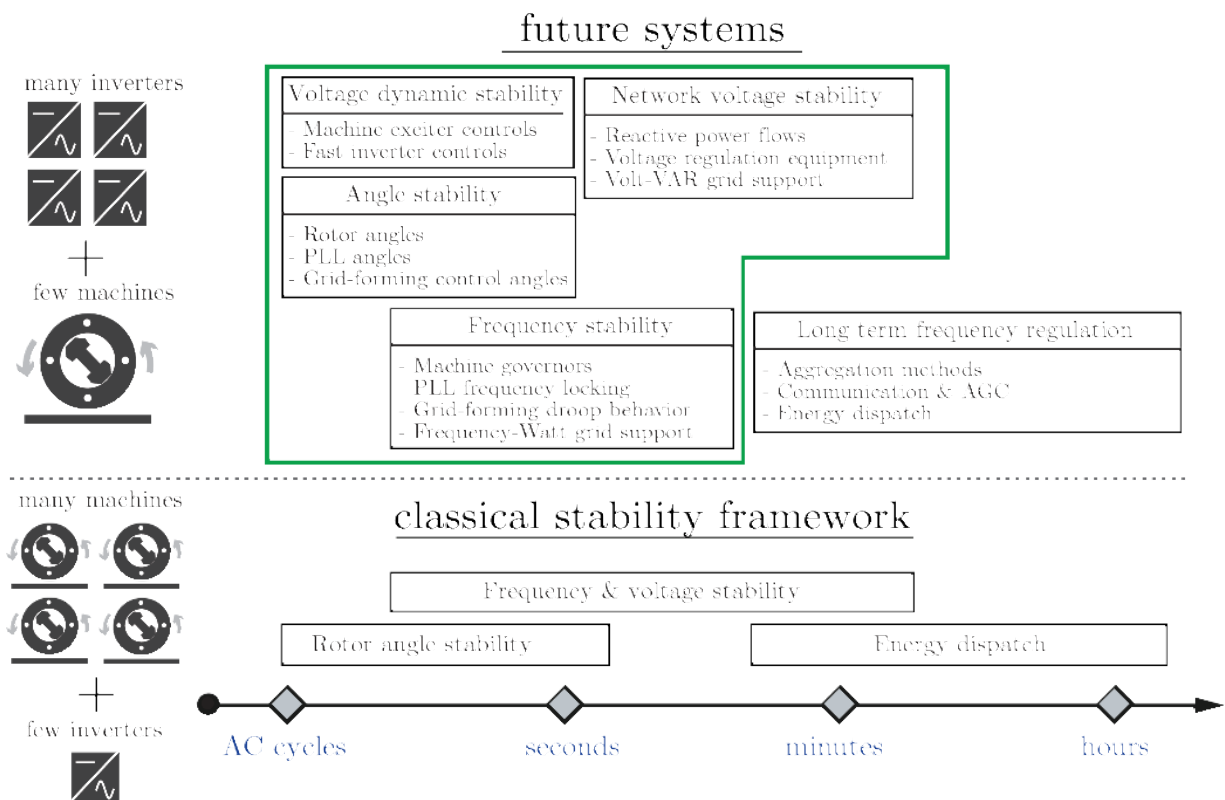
future systems

many inverters

+

few machines

Voltage dynamic stability

- Machine exciter controls
- Fast inverter controls

Network voltage stability

- Reactive power flows
- Voltage regulation equipment
- Volt-VAR grid support

Angle stability

- Rotor angles
- PLL angles
- Grid-forming control angles

Frequency stability

- Machine governors
PLL frequency locking
- Grid-forming droop behavior
- Frequency-Watt grid support

Long term frequency regulation

- Aggregation methods
- Communication & AGC
- Energy dispatch

many machines

+

few inverters

classical stability framework

Frequency & voltage stability

Rotor angle stability

Energy dispatch

AC cycles

seconds

minutes

hours